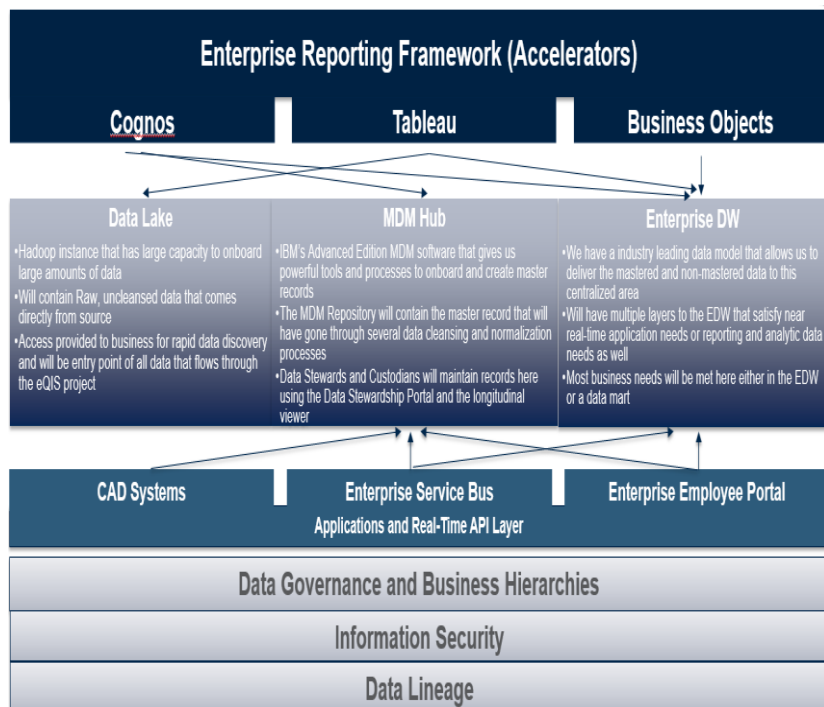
Enterprise Reporting Framework (Accelerators)

Cognos

Tableau

Business Objects

Data Lake

•Hadoop instance that has large capacity to onboard large amounts of data
•Will contain Raw, uncleansed data that comes directly from source
•Access provided to business for rapid data discovery and will be entry point of all data that flows through the eQIS project

MDM Hub

•IBM's Advanced Edition MDM software that gives us powerful tools and processes to onboard and create master records
•The MDM Repository will contain the master record that will have gone through several data cleansing and normalization processes
•Data Stewards and Custodians will maintain records here using the Data Stewardship Portal and the longitudinal viewer

Enterprise DW

•We have a industry leading data model that allows us to deliver the mastered and non-mastered data to this centralized area
•Will have multiple layers to the EDW that satisfy near real-time application needs or reporting and analytic data needs as well
•Most business needs will be met here either in the EDW or a data mart

CAD Systems

Enterprise Service Bus

Enterprise Employee Portal

Applications and Real-Time API Layer

Data Governance and Business Hierarchies

Information Security

Data Lineage